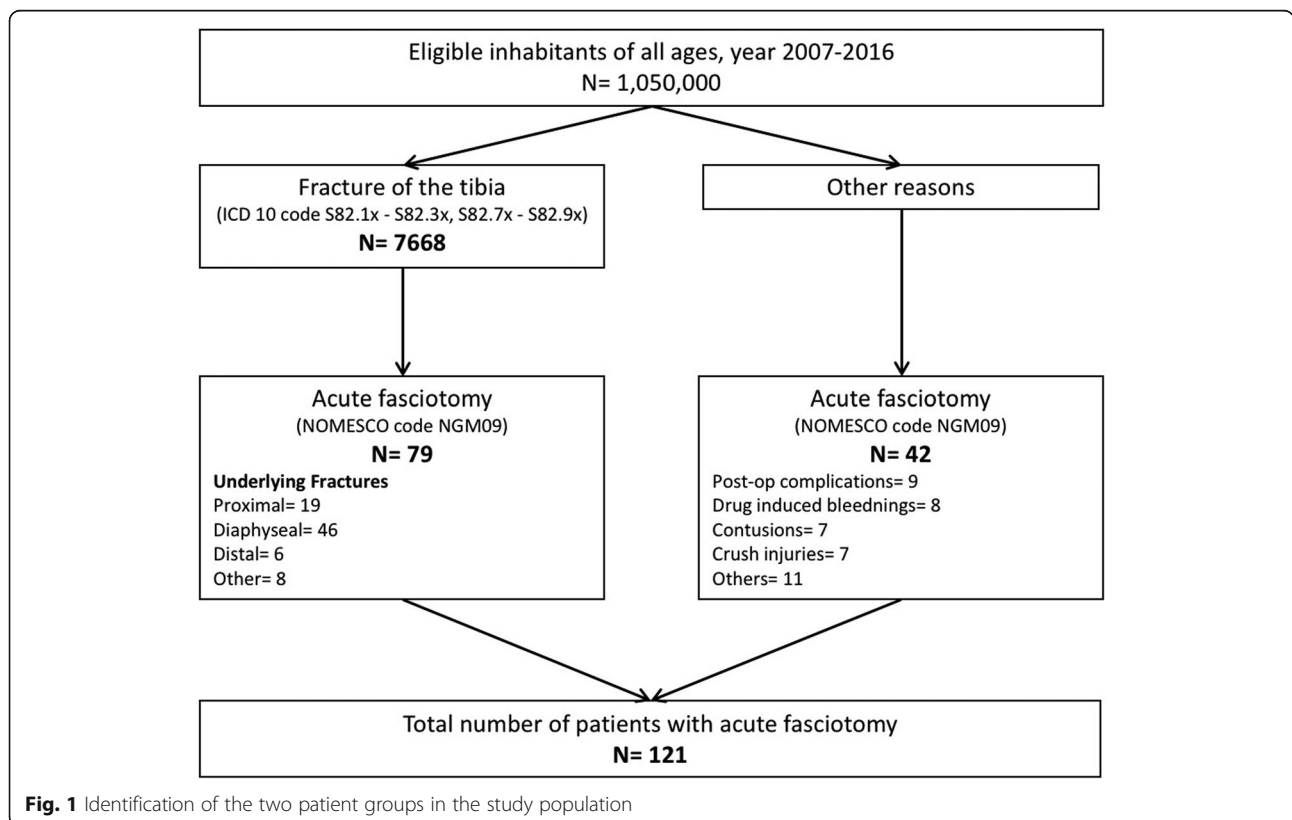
Eligible inhabitants of all ages, year 2007-2016
N= 1,050,000

Fracture of the tibia
(ICD 10 code S82.1x - S82.3x, S82.7x - S82.9x)
N= 7668

Other reasons

Acute fasciotomy
(NOMESCO code NGM09)
N= 79
Underlying Fractures
Proximal= 19
Diaphyseal= 46
Distal= 6
Other= 8

Acute fasciotomy
(NOMESCO code NGM09)
N= 42
Post-op complications= 9
Drug induced bleednings= 8
Contusions= 7
Crush injuries= 7
Others= 11

Total number of patients with acute fasciotomy
N= 121

Fig. 1 Identification of the two patient groups in the study population